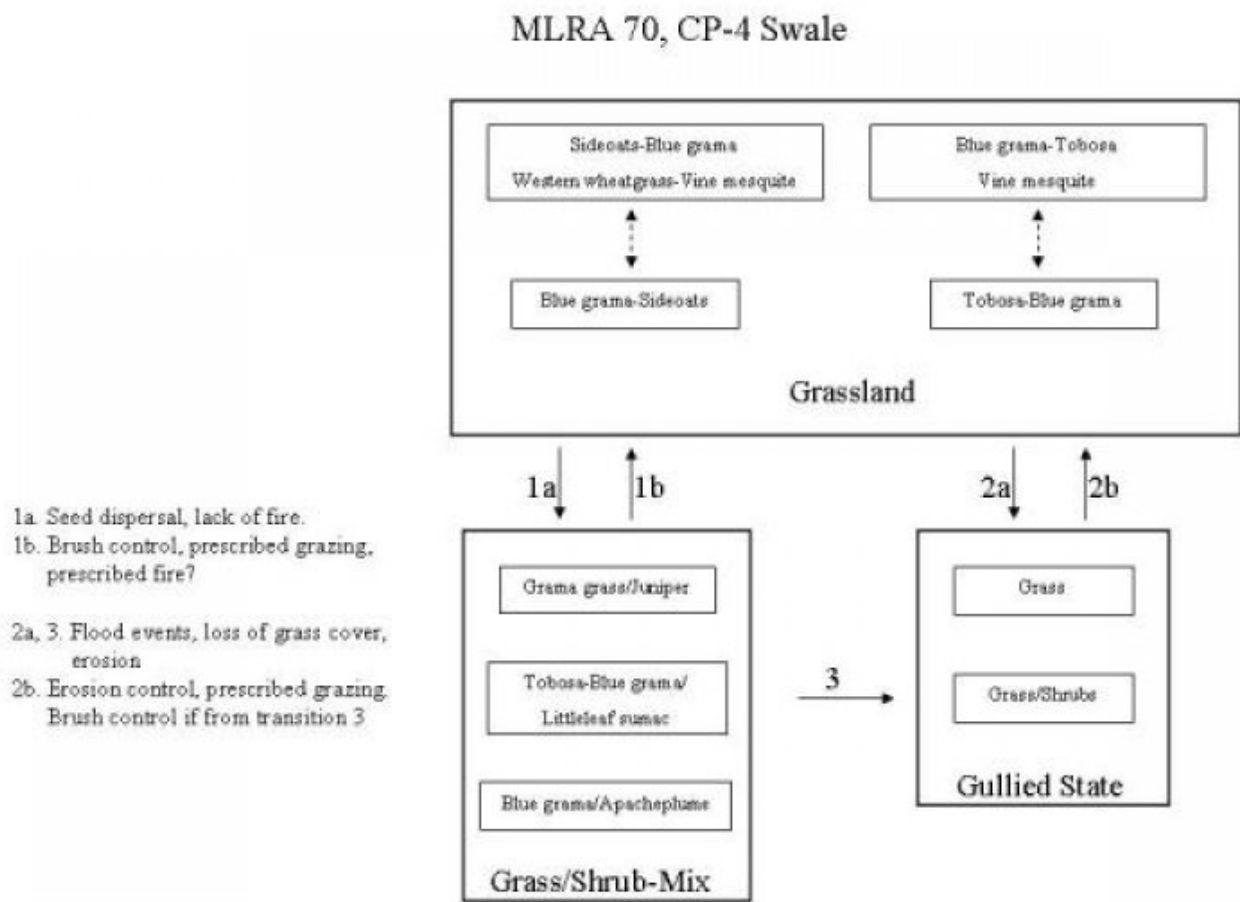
MLRA 70, CP-4 Swale

Sideoats-Blue grama
Western wheatgrass-Vine mesquite

Blue grama-Tobosa
Vine mesquite

Blue grama-Sideoats

Tobosa-Blue grama

Grassland

1a

1b

2a

2b

1a. Seed dispersal, lack of fire.
1b. Brush control, prescribed grazing, prescribed fire?

2a, 3. Flood events, loss of grass cover, erosion
2b. Erosion control, prescribed grazing. Brush control if from transition 3

Grama grass/Juniper

Tobosa-Blue grama/
Littleleaf sumac

Blue grama/Apacheplume

Grass/Shrub-Mix

3

Grass

Grass/Shrubs

Gullied State